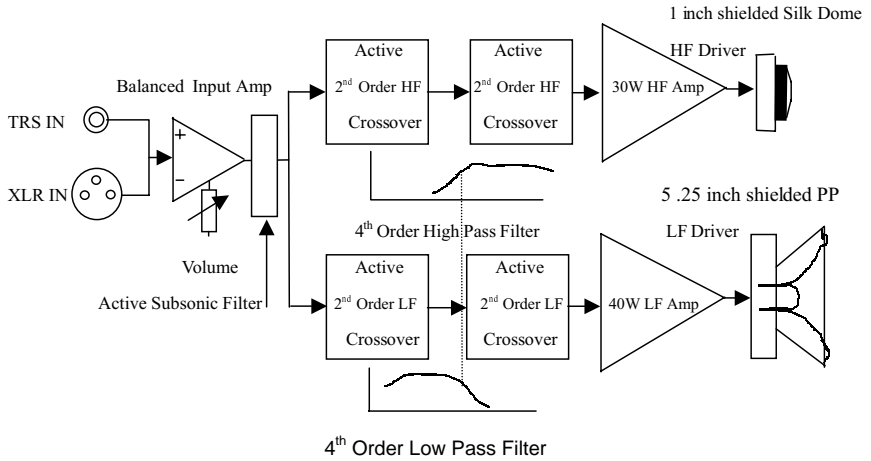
1 inch shielded Silk Dome

HF Driver

Balanced Input Amp

Active

$2^{nd}$ Order HF

Crossover

Active

$2^{nd}$ Order HF

Crossover

30W HF Amp

TRS IN

XLR IN

+

−

5 .25 inch shielded PP

$4^{th}$ Order High Pass Filter

LF Driver

Volume

Active Subsonic Filter

Active

$2^{nd}$ Order LF

Crossover

Active

$2^{nd}$ Order LF

Crossover

40W LF Amp

$4^{th}$ Order Low Pass Filter